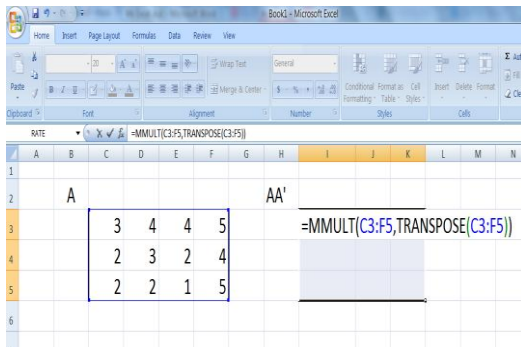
Book1 - Microsoft Excel

Home Insert Page Layout Formulas Data Review View

Paste
Clipboard
Font
Wrap Text
Merge & Center
Alignment
General
Number
Conditional Formatting
Format as Table
Cell Styles
Styles
Insert Delete Format
Cells

RATE
=MMULT(C3:F5,TRANSPOSE(C3:F5))

| | A | B | C | D | E | F | G | H | I | J | K | L | M | N |
|---|---|---|---|---|---|---|---|---|---|---|---|---|---|---|
| 1 | | | | | | | | | | | | | | |
| 2 | | A | | | | | | AA' | | | | | | |
| 3 | | | 3 | 4 | 4 | 5 | | | =MMULT(C3:F5,TRANSPOSE(C3:F5)) | | | | | |
| 4 | | | 2 | 3 | 2 | 4 | | | | | | | | |
| 5 | | | 2 | 2 | 1 | 5 | | | | | | | | |
| 6 | | | | | | | | | | | | | | |